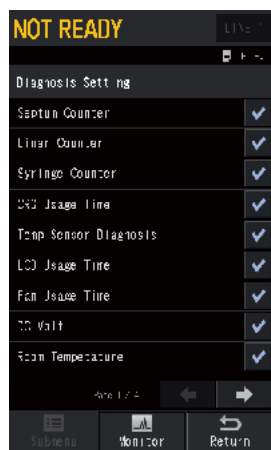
NOT READY

Diagnosis Setting

Septum Counter

Liner Counter

Syringe Counter

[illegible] Usage Time

Temp Sensor Diagnosis

LCD Usage Time

Fan Usage Time

DC Volt

Room Temperature

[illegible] 1/4

Submenu

Monitor

Return